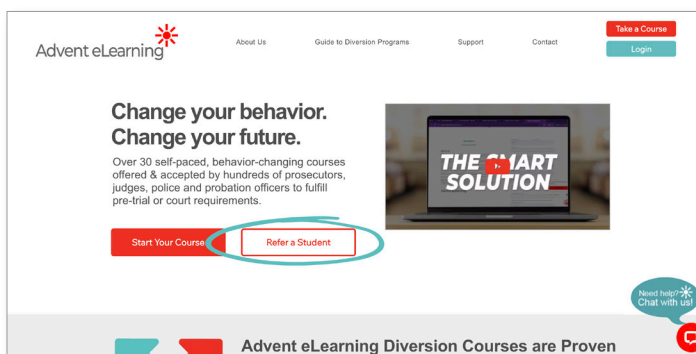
Advent eLearning

About Us

Guide to Diversion Programs

Support

Contact

Take a Course

Login

Change your behavior.
Change your future.

Over 30 self-paced, behavior-changing courses offered & accepted by hundreds of prosecutors, judges, police and probation officers to fulfill pre-trial or court requirements.

Start Your Course

Refer a Student

THE SMART SOLUTION

Need help? Chat with us!

Advent eLearning Diversion Courses are Proven